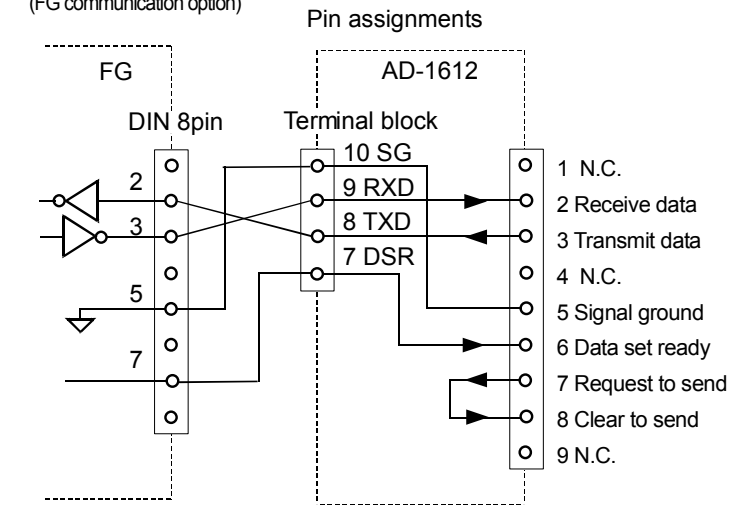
(FG communication option)

Pin assignments

FG

AD-1612

DIN 8pin

Terminal block

2

3

5

7

10 SG

9 RXD

8 TXD

7 DSR

1 N.C.

2 Receive data

3 Transmit data

4 N.C.

5 Signal ground

6 Data set ready

7 Request to send

8 Clear to send

9 N.C.